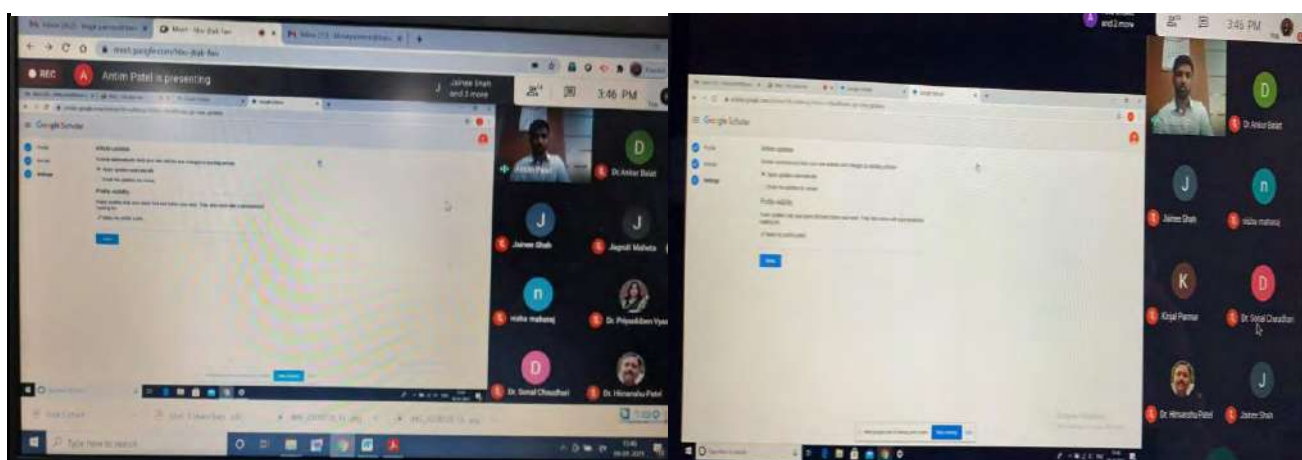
meet.google.com

REC

Antim Patel is presenting

Jainee Shah and 3 more

3:46 PM

Google Scholar

Article updates

Public visibility

Antim Patel

Dr. Ankur Bhatt

Jainee Shah

Jagruti Mehta

misha maharaj

Dr. Priyankiben Vyas

Dr. Sonal Chaudhari

Dr. Himanshu Patel

Type here to search

and 2 more

3:46 PM

Google Scholar

Article updates

Public visibility

Dr. Ankur Bhatt

Jainee Shah

misha maharaj

Kinjal Parmar

Dr. Sonal Chaudhari

Dr. Himanshu Patel

Jainee Shah